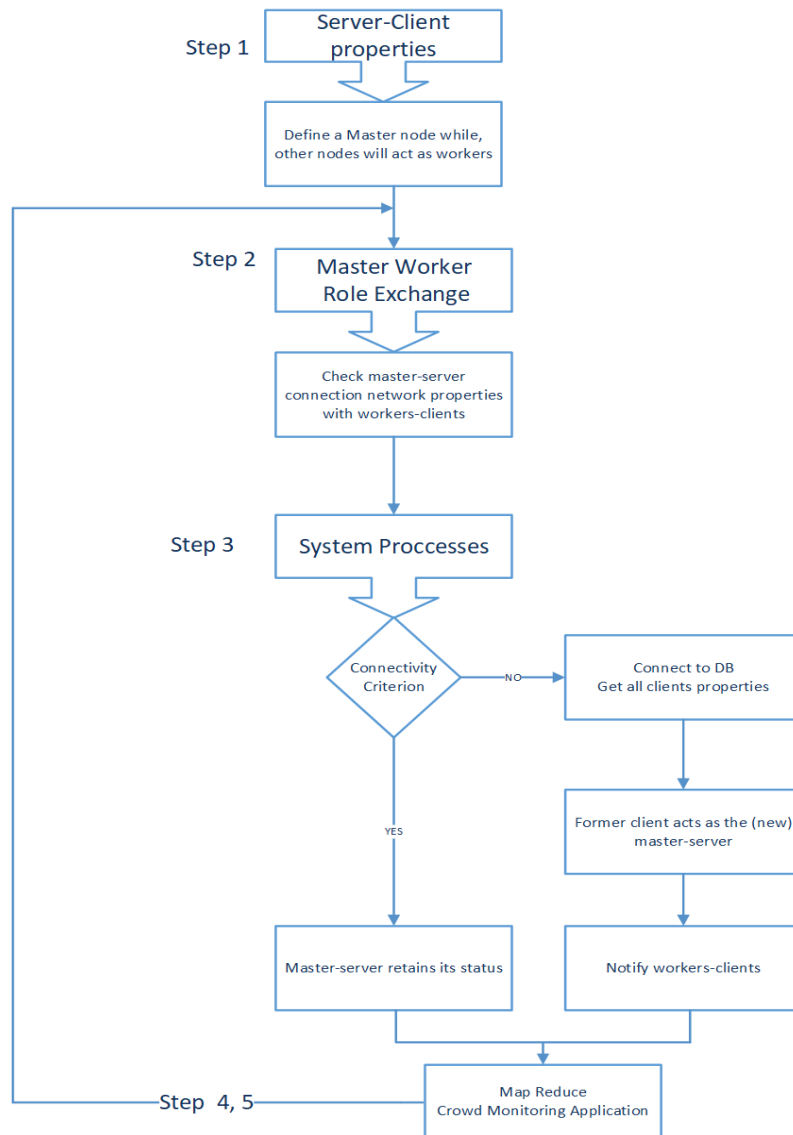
Step 1

Server-Client properties

Define a Master node while, other nodes will act as workers

Step 2

Master Worker Role Exchange

Check master-server connection network properties with workers-clients

Step 3

System Proccesses

Connectivity Criterion

NO

Connect to DB
Get all clients properties

Former client acts as the (new) master-server

YES

Master-server retains its status

Notify workers-clients

Step 4, 5

Map Reduce
Crowd Monitoring Application